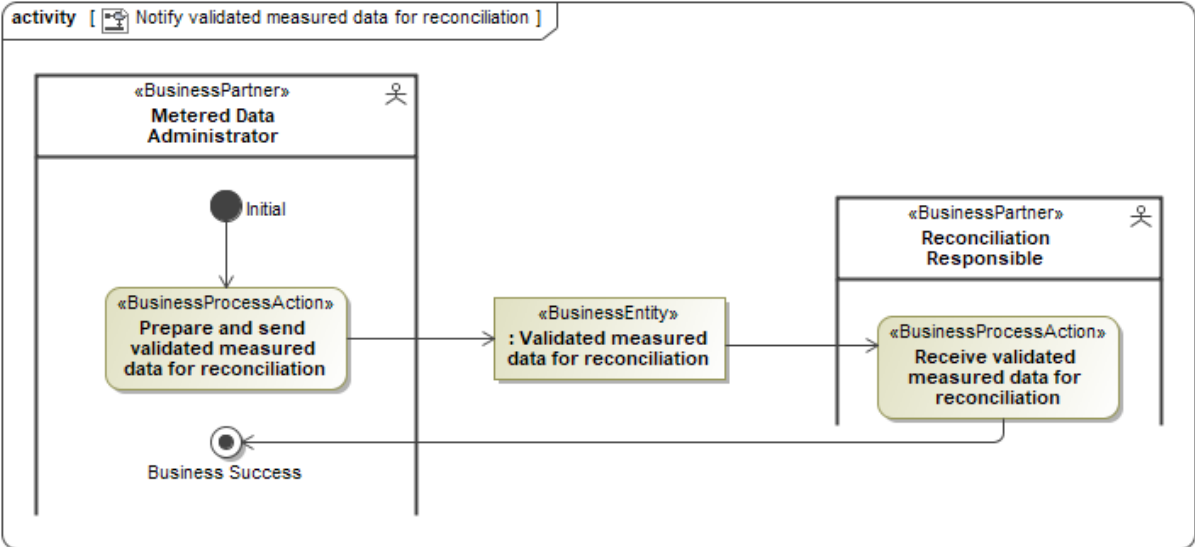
activity [ Notify validated measured data for reconciliation ]

«BusinessPartner»
Metered Data Administrator

Initial

«BusinessProcessAction»
Prepare and send validated measured data for reconciliation

Business Success

«BusinessEntity»
: Validated measured data for reconciliation

«BusinessPartner»
Reconciliation Responsible

«BusinessProcessAction»
Receive validated measured data for reconciliation